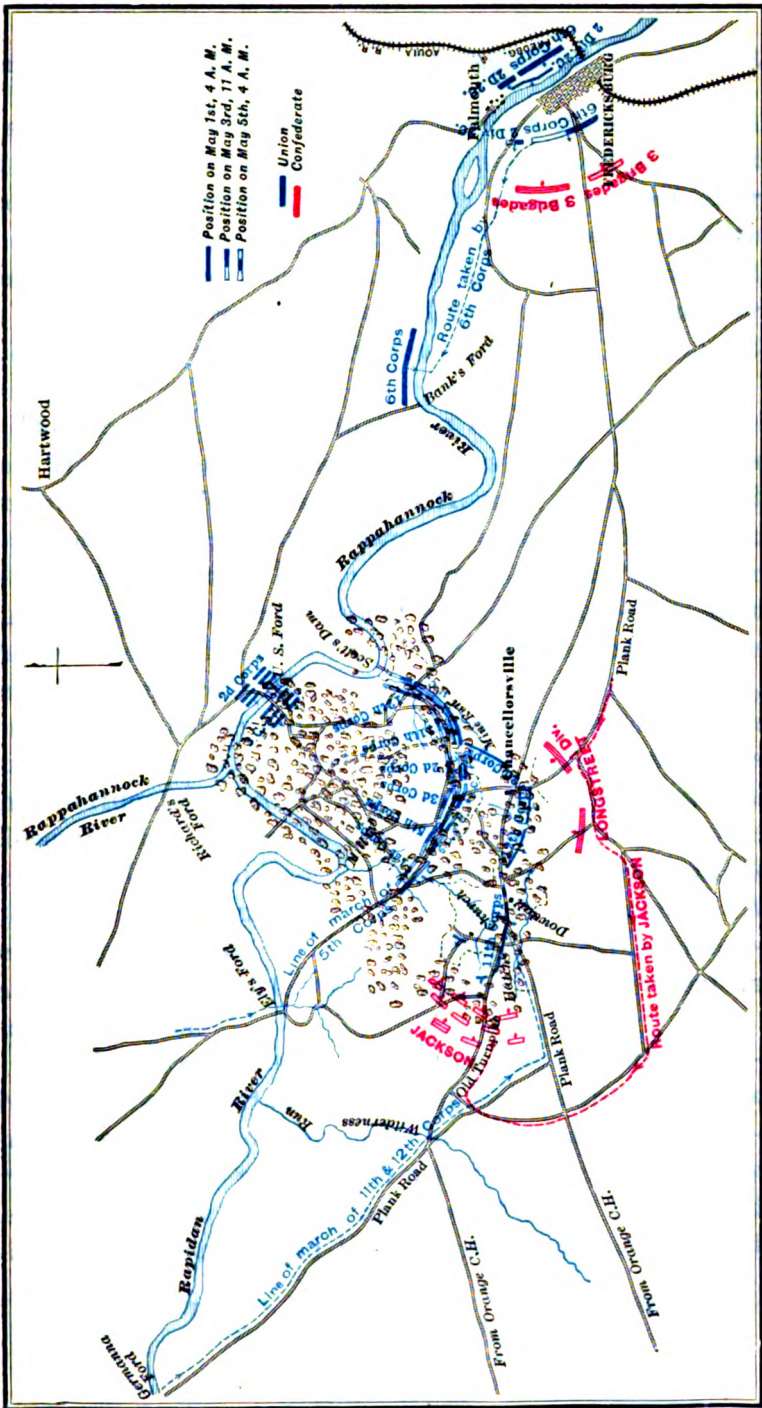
Position on May 1st, 4 A. M.
Position on May 3rd, 11 A. M.
Position on May 5th, 4 A. M.
Union
Confederate

AQUIA R. R.
Falmouth
FREDERICKSBURG
2D Corps
Gibbons
2 Divs.
6th Corps & Div.
3 Brigades
3 Brigades
Route taken by 6th Corps
6th Corps
Bank's Ford
River
Rappahannock
Hartwood
U. S. Ford
2d Corps
Scott's Dam
Chancellorsville
Plank Road
LONGSTREET DIV.
Route taken by JACKSON
Rappahannock River
Richards Ford
Ely's Ford
Line of march of 5th Corps
Dowdall's
11th Corps
JACKSON
Old Turnpike
Plank Road
Rapidan River
Wilderness Run
Line of march of 11th & 12th Corps
Plank Road
From Orange C.H.
From Orange C.H.
Germanna Ford